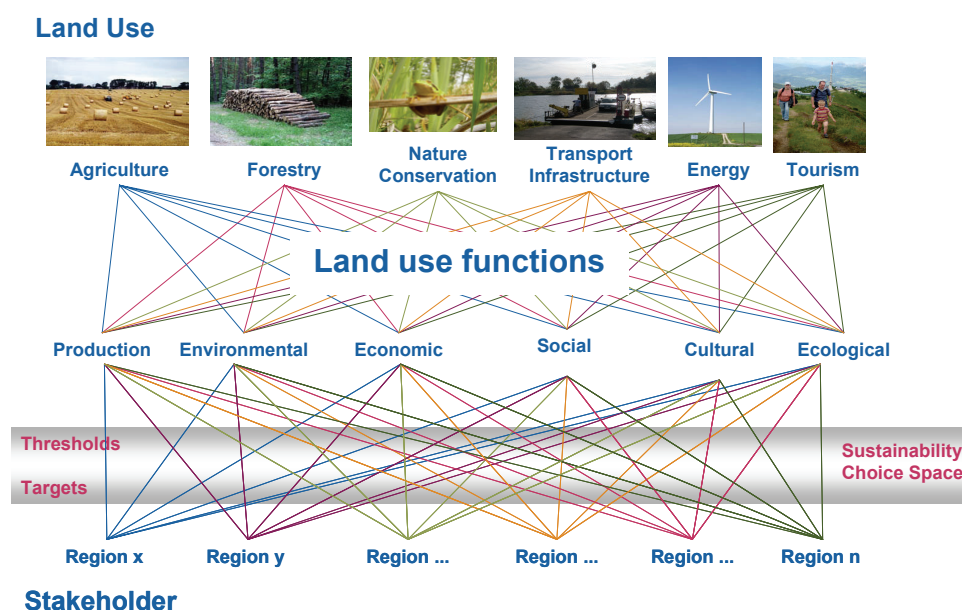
Land Use

Agriculture
Forestry
Nature Conservation
Transport Infrastructure
Energy
Tourism

Land use functions

Production
Environmental
Economic
Social
Cultural
Ecological

Thresholds
Targets

Sustainability Choice Space

Region x
Region y
Region ...
Region ...
Region ...
Region n

Stakeholder